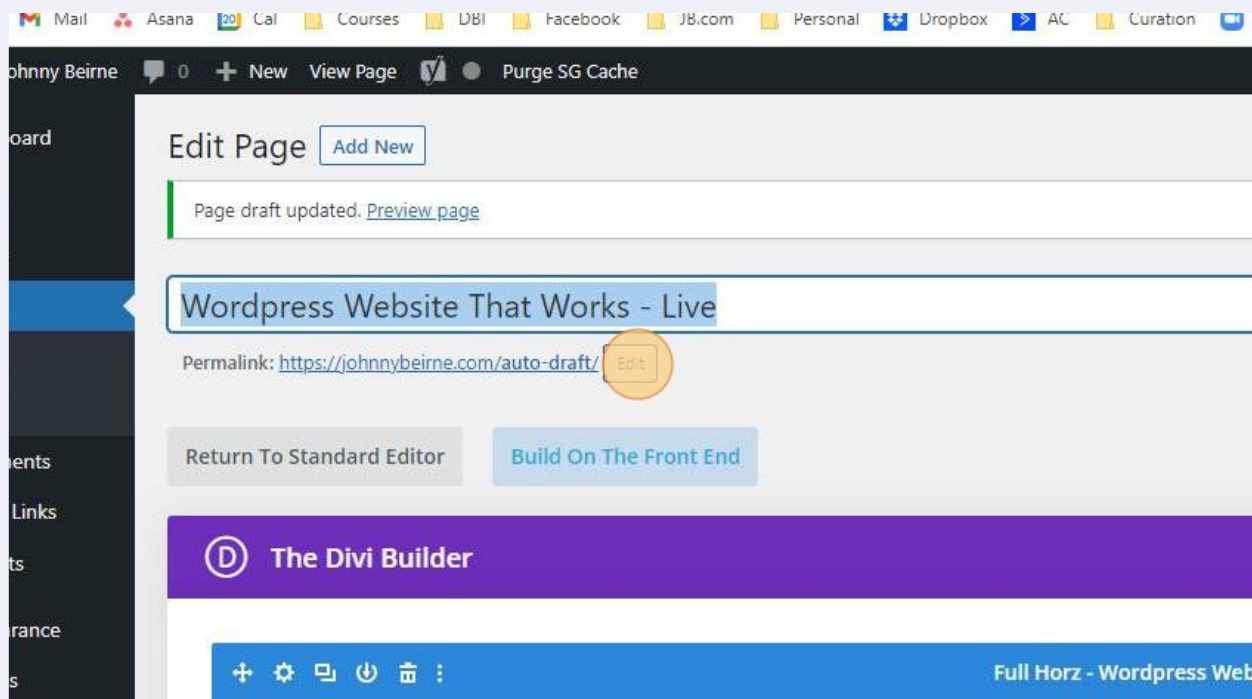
Mail Asana 20 Cal Courses DBI Facebook JB.com Personal Dropbox AC Curation

ohnny Beirne 0 New View Page Purge SG Cache

oard

ents
Links
ts
rance
s

Edit Page Add New

Page draft updated. Preview page

Wordpress Website That Works - Live

Permalink: https://johnnybeirne.com/auto-draft/ Edit

Return To Standard Editor Build On The Front End

D The Divi Builder

Full Horz - Wordpress Web